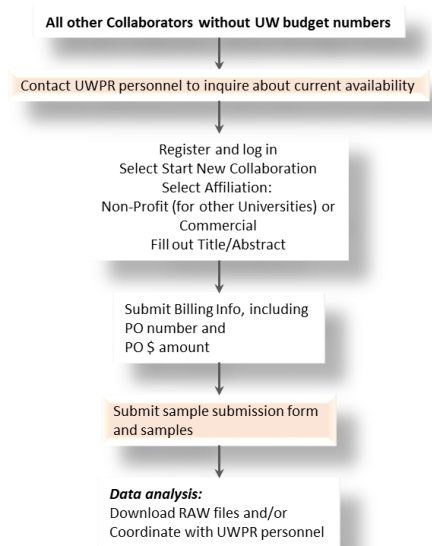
All other Collaborators without UW budget numbers

Contact UWPR personnel to inquire about current availability

Register and log in
Select Start New Collaboration
Select Affiliation:
Non-Profit (for other Universities) or Commercial
Fill out Title/Abstract

Submit Billing Info, including PO number and PO $ amount

Submit sample submission form and samples

*Data analysis:*
Download RAW files and/or Coordinate with UWPR personnel